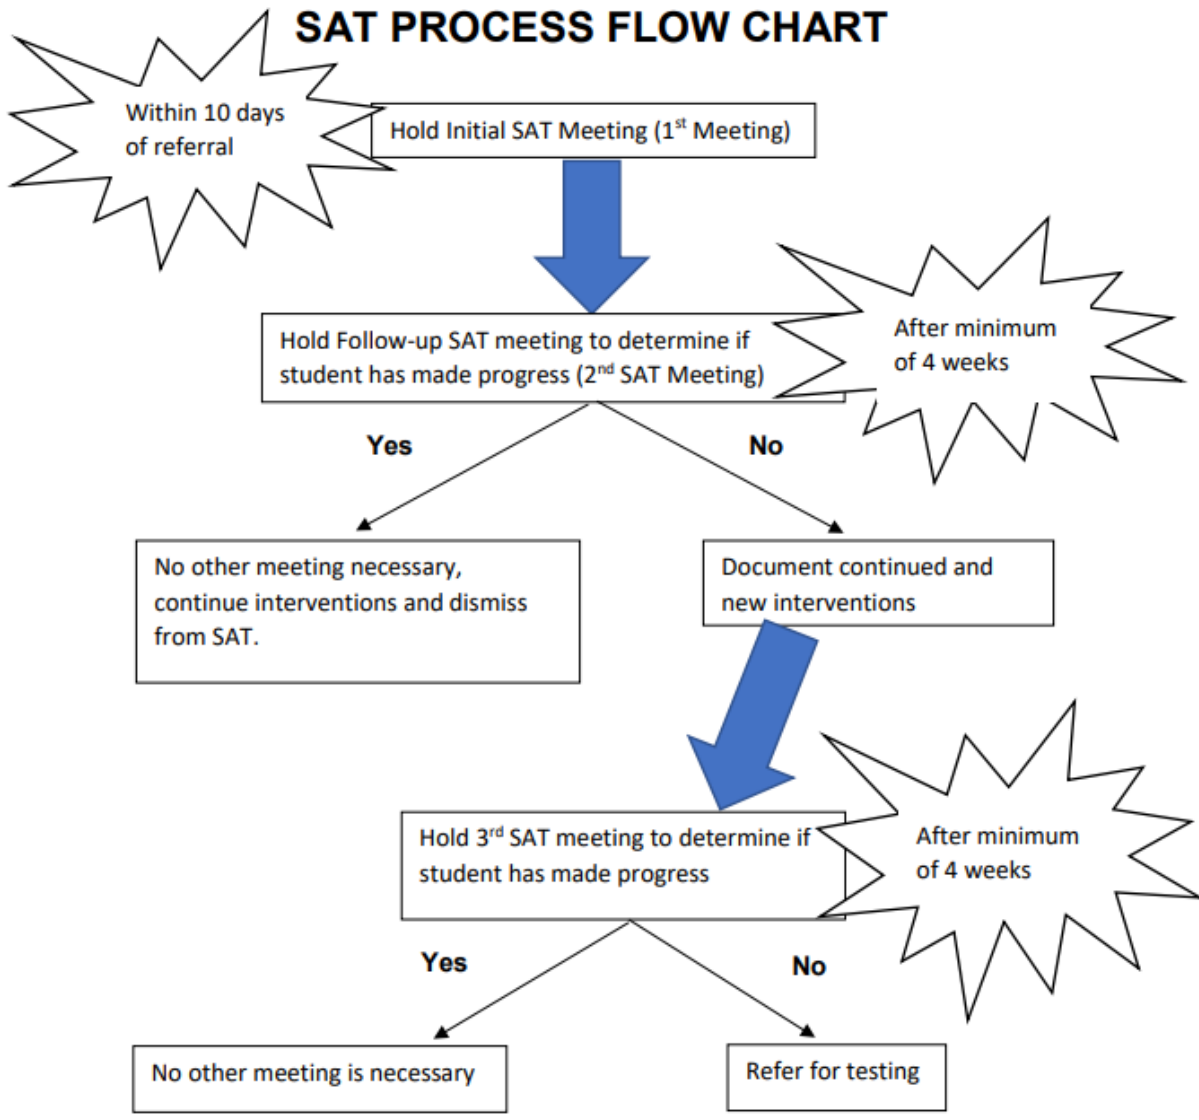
SAT PROCESS FLOW CHART

Within 10 days of referral

Hold Initial SAT Meeting (1$^{st}$ Meeting)

Hold Follow-up SAT meeting to determine if student has made progress (2$^{nd}$ SAT Meeting)

After minimum of 4 weeks

Yes

No

No other meeting necessary, continue interventions and dismiss from SAT.

Document continued and new interventions

Hold 3$^{rd}$ SAT meeting to determine if student has made progress

After minimum of 4 weeks

Yes

No

No other meeting is necessary

Refer for testing